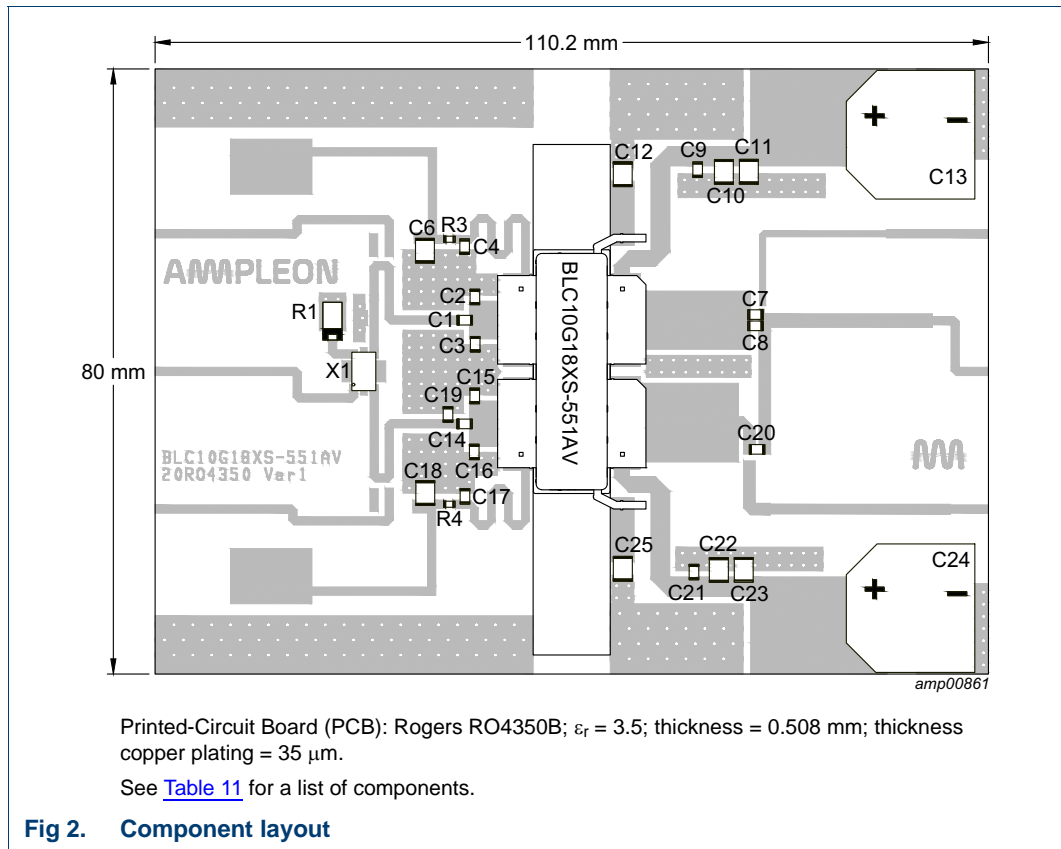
110.2 mm

80 mm

AMPLEON

BLC10G18XS-551AV
20R04350 Ver1

BLC10G18XS-551AV

R1
X1
C6
R3
C4
C2
C1
C3
C15
C19
C14
C16
C18
C17
R4
C12
C9
C11
C10
C13
+
−
C7
C8
C20
C25
C22
C21
C23
C24
+
−

amp00861

Printed-Circuit Board (PCB): Rogers RO4350B; $\varepsilon_r = 3.5$; thickness = 0.508 mm; thickness copper plating = 35 $\mu$m.

See Table 11 for a list of components.

Fig 2. Component layout